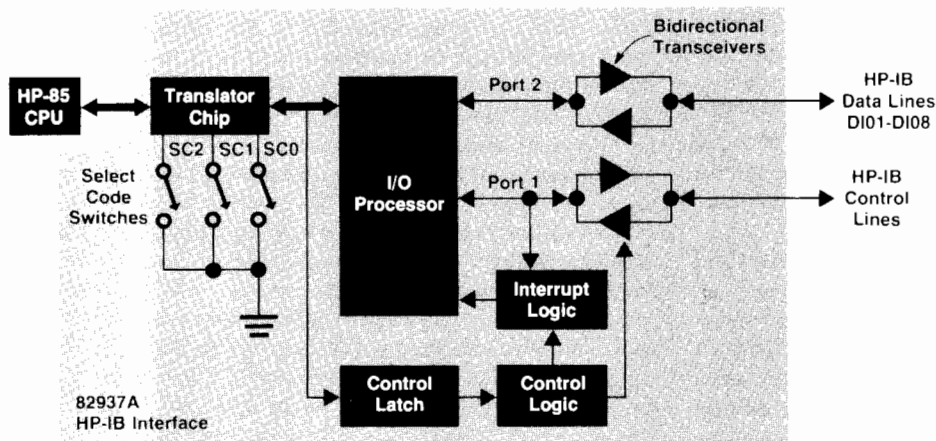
HP-85 CPU

Translator Chip

SC2 SC1 SC0

Select Code Switches

I/O Processor

Port 2

Port 1

Bidirectional Transceivers

HP-IB Data Lines DI01-DI08

HP-IB Control Lines

Interrupt Logic

Control Latch

Control Logic

82937A HP-IB Interface